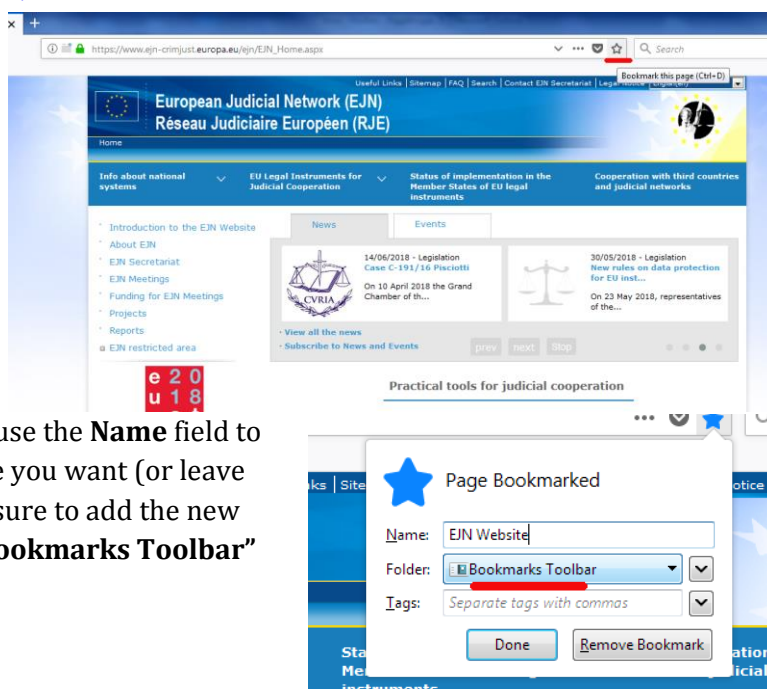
× +

https://www.ejn-crimjust.europa.eu/ejn/EJN_Home.aspx

Search

Bookmark this page (Ctrl+D)

Useful Links | Sitemap | FAQ | Search | Contact EJN Secretariat | Legal Notice | English (en)

European Judicial Network (EJN)
Réseau Judiciaire Européen (RJE)

Home

Info about national systems

EU Legal Instruments for Judicial Cooperation

Status of implementation in the Member States of EU legal instruments

Cooperation with third countries and judicial networks

Introduction to the EJN Website
About EJN
EJN Secretariat
EJN Meetings
Funding for EJN Meetings
Projects
Reports
EJN restricted area

News

Events

14/06/2018 - Legislation
Case C-191/16 Pisciotti
On 10 April 2018 the Grand Chamber of th...

CVRIA

30/05/2018 - Legislation
New rules on data protection for EU inst...
On 23 May 2018, representatives of the...

View all the news
Subscribe to News and Events

prev next Stop

e 2 0
u 1 8

Practical tools for judicial cooperation

use the **Name** field to
e you want (or leave
sure to add the new
**ookmarks Toolbar"**

ks | Site

otice

Page Bookmarked

Name: EJN Website

Folder: Bookmarks Toolbar

Tags: Separate tags with commas

Done

Remove Bookmark

Sta
Me
instruments

atio
icial